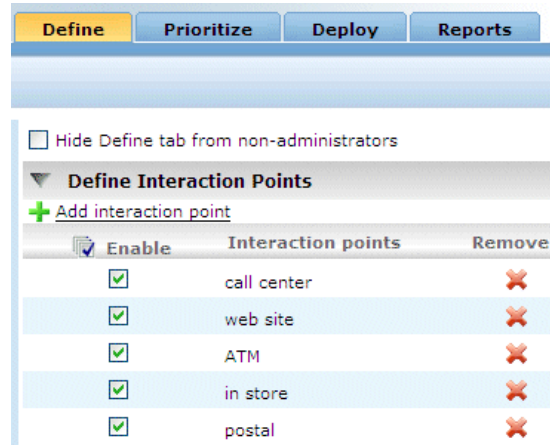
Define | Prioritize | Deploy | Reports

Hide Define tab from non-administrators

Define Interaction Points

Add interaction point

| Enable | Interaction points | Remove |
|---|---|---|
| ☑ | call center | ✖ |
| ☑ | web site | ✖ |
| ☑ | ATM | ✖ |
| ☑ | in store | ✖ |
| ☑ | postal | ✖ |